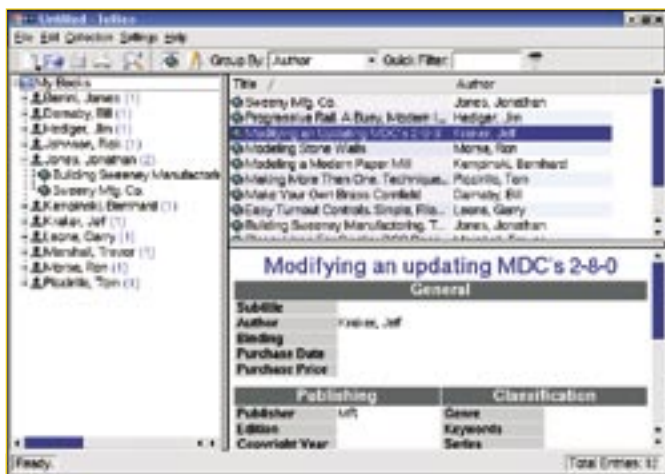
Untitled - Tellico

File Edit Collection Settings Help

Group By: Author Quick Filter:

My Books
Bemi, James (1)
Darnaby, Bill (1)
Hediger, Jim (1)
Johnson, Ron (1)
Jones, Jonathan (2)
Building Sweeney Manufacturi
Sweeny Mfg. Co.
Kempinski, Bernhard (1)
Kraiker, Jeff (1)
Leone, Garry (1)
Marshall, Trevor (1)
Morse, Ron (1)
Piccirillo, Tom (1)

| Title | Author |
|---|---|
| Sweeny Mfg. Co. | Jones, Jonathan |
| Progressive Rail: A Busy, Modern I... | Hediger, Jim |
| Modifying an Updating MDC's 2-8-0 | Kraiker, Jeff |
| Modeling Stone Walls | Morse, Ron |
| Modeling a Modern Paper Mill | Kempinski, Bernhard |
| Making More Than One Technique... | Piccirillo, Tom |
| Make Your Own Brass Controls! | Darnaby, Bill |
| Easy Turnout Controls: Simple, Relia... | Leone, Garry |
| Building Sweeney Manufacturing, T... | Jones, Jonathan |
| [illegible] | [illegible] |

Modifying an updating MDC's 2-8-0

General

| | |
|---|---|
| Subtitle | |
| Author | Kraiker, Jeff |
| Binding | |
| Purchase Date | |
| Purchase Price | |

| Publishing | | Classification | |
|---|---|---|---|
| Publisher | MR | Genre | |
| Edition | | Keywords | |
| Copyright Year | | Series | |

Ready.

Total Entries: 12